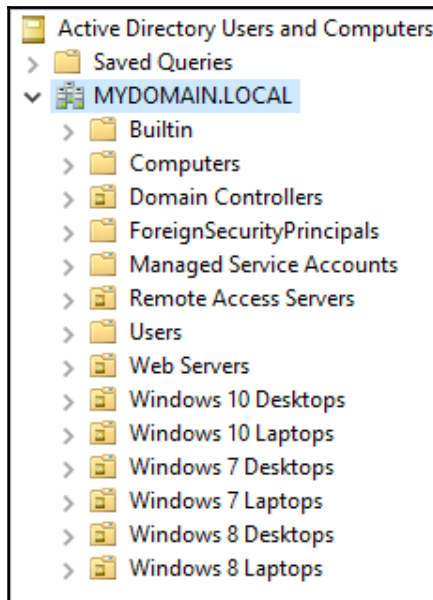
Active Directory Users and Computers
Saved Queries
MYDOMAIN.LOCAL
Builtin
Computers
Domain Controllers
ForeignSecurityPrincipals
Managed Service Accounts
Remote Access Servers
Users
Web Servers
Windows 10 Desktops
Windows 10 Laptops
Windows 7 Desktops
Windows 7 Laptops
Windows 8 Desktops
Windows 8 Laptops